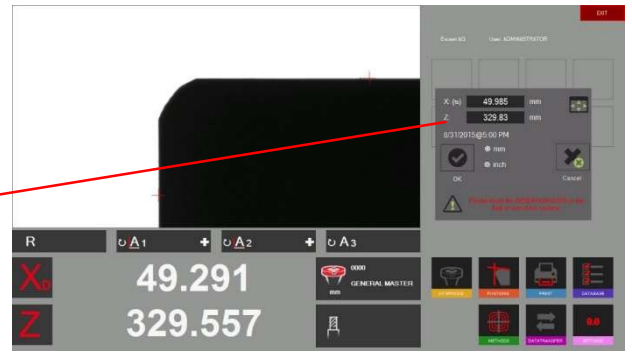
EXIT

Excent 6G User: ADMINISTRATOR

X: (ᴓ) 49.985 mm

Z: 329.83 mm

8/31/2015@5:00 PM

mm

inch

OK

Cancel

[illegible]

R

A1

A2

A3

$X_D$ 49.291

Z 329.557

0000

GENERAL MASTER

mm

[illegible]

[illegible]

PRINT

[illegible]

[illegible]

DATATRANSFER

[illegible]